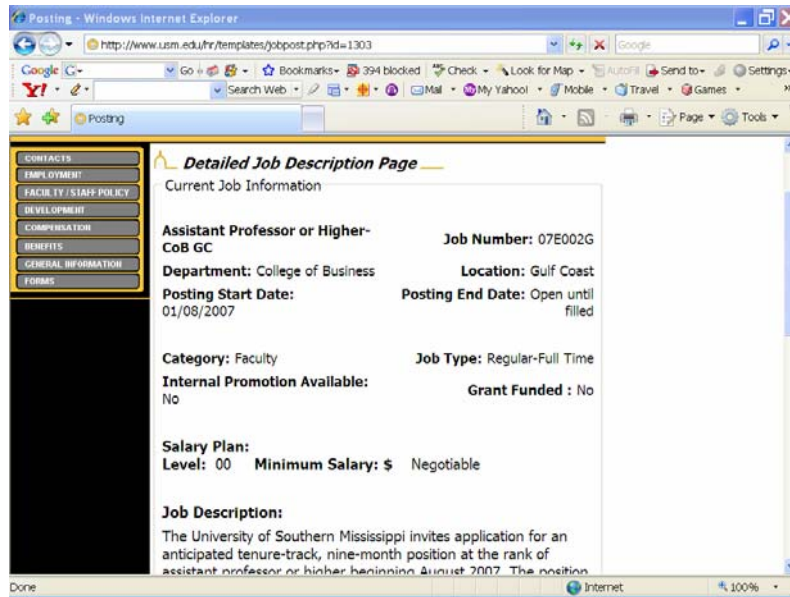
Posting - Windows Internet Explorer

http://www.usm.edu/hr/templates/jobpost.php?id=1303

Google

Google G- Go Bookmarks- 394 blocked Check - Look for Map - AutoFill Send to- Settings-

Y! - Search Web - Mail - My Yahoo! - Mobile - Travel - Games -

Posting

Page - Tools -

CONTACTS
EMPLOYMENT
FACULTY / STAFF POLICY
DEVELOPMENT
COMPENSATION
BENEFITS
GENERAL INFORMATION
FORMS

Detailed Job Description Page

Current Job Information

Assistant Professor or Higher-CoB GC

Job Number: 07E002G

Department: College of Business

Location: Gulf Coast

Posting Start Date: 01/08/2007

Posting End Date: Open until filled

Category: Faculty

Job Type: Regular-Full Time

Internal Promotion Available: No

Grant Funded : No

Salary Plan:
Level: 00 Minimum Salary: $ Negotiable

Job Description:

The University of Southern Mississippi invites application for an anticipated tenure-track, nine-month position at the rank of assistant professor or higher beginning August 2007. The position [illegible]

Done

Internet

100%